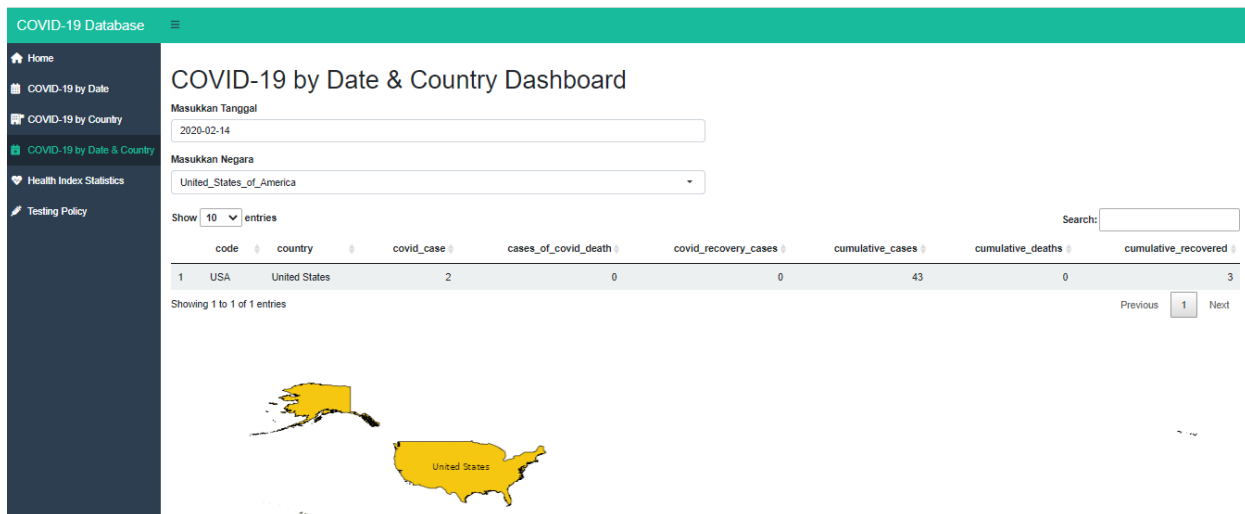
COVID-19 Database

Home
COVID-19 by Date
COVID-19 by Country
COVID-19 by Date & Country
Health Index Statistics
Testing Policy

COVID-19 by Date & Country Dashboard

Masukkan Tanggal
2020-02-14

Masukkan Negara
United_States_of_America

Show 10 entries

Search:

| | code | country | covid_case | cases_of_covid_death | covid_recovery_cases | cumulative_cases | cumulative_deaths | cumulative_recovered |
|---|---|---|---|---|---|---|---|---|
| 1 | USA | United States | 2 | 0 | 0 | 43 | 0 | 3 |

Showing 1 to 1 of 1 entries

Previous 1 Next

United States